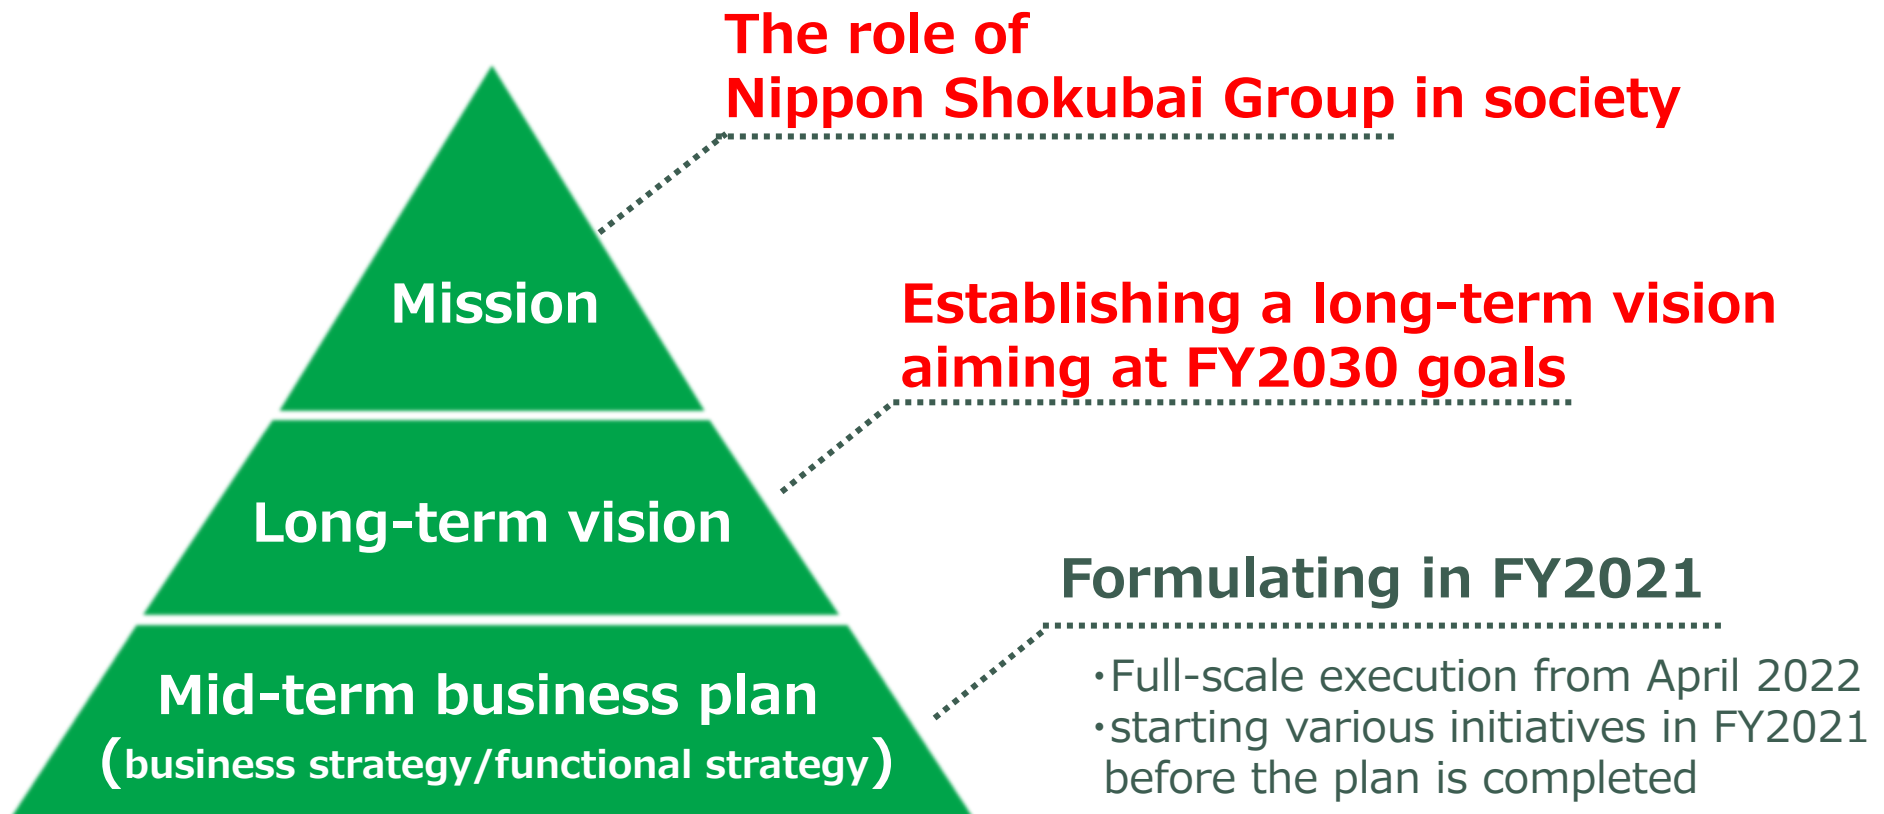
The role of
Nippon Shokubai Group in society

Mission

Establishing a long-term vision aiming at FY2030 goals

Long-term vision

Formulating in FY2021

・Full-scale execution from April 2022
・starting various initiatives in FY2021 before the plan is completed

Mid-term business plan
(business strategy/functional strategy)